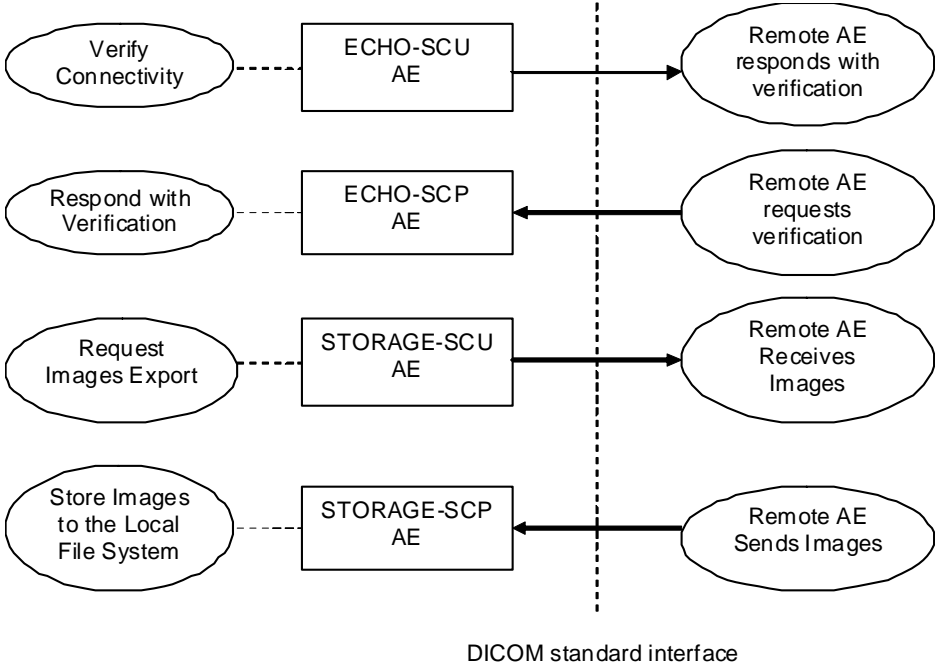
Verify Connectivity

ECHO-SCU AE

Remote AE responds with verification

Respond with Verification

ECHO-SCP AE

Remote AE requests verification

Request Images Export

STORAGE-SCU AE

Remote AE Receives Images

Store Images to the Local File System

STORAGE-SCP AE

Remote AE Sends Images

DICOM standard interface